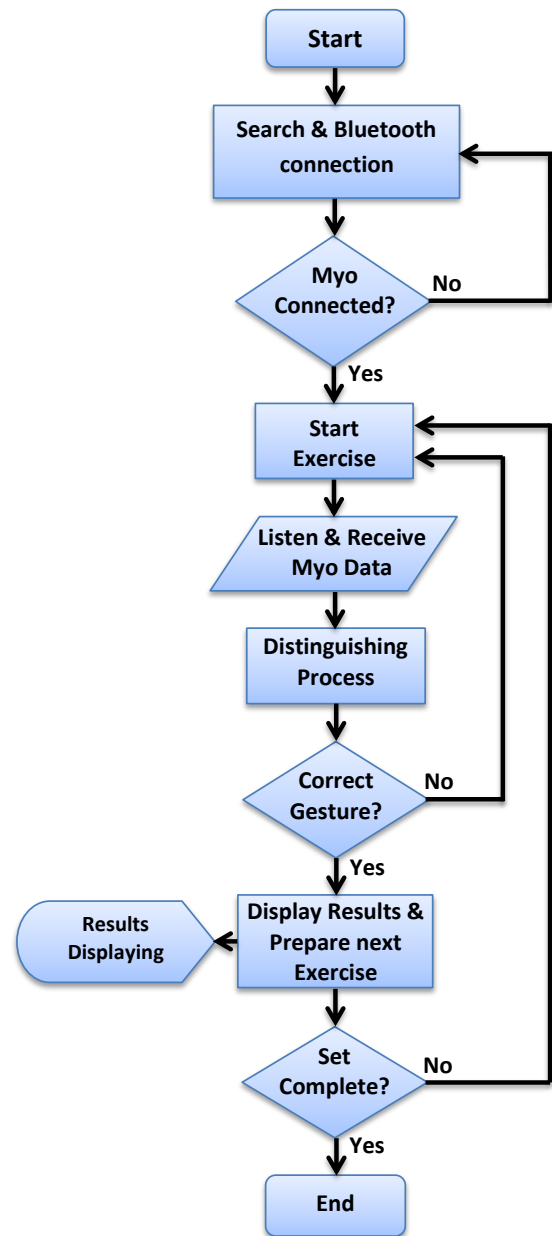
Start

Search & Bluetooth connection

Myo Connected?

No

Yes

Start Exercise

Listen & Receive Myo Data

Distinguishing Process

Correct Gesture?

No

Yes

Results Displaying

Display Results & Prepare next Exercise

Set Complete?

No

Yes

End